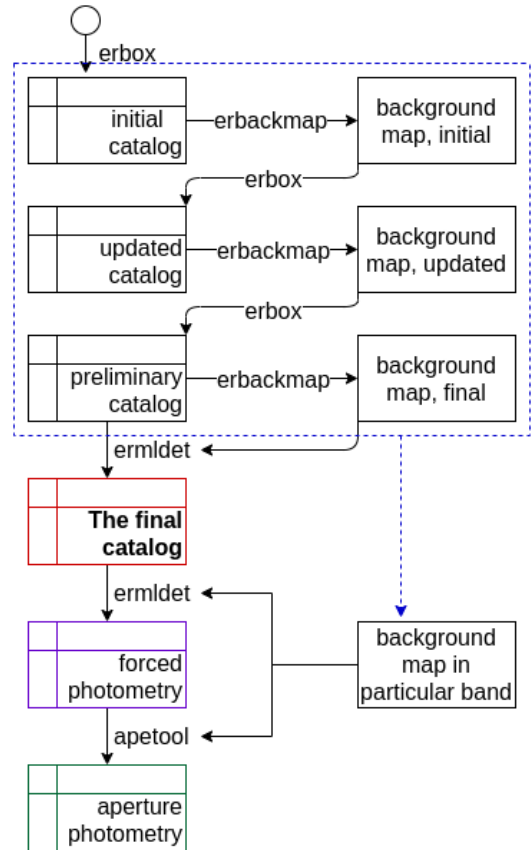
erbox

initial catalog

erbackmap

background map, initial

erbox

updated catalog

erbackmap

background map, updated

erbox

preliminary catalog

erbackmap

background map, final

ermldet

**The final catalog**

ermldet

forced photometry

background map in particular band

apetool

aperture photometry